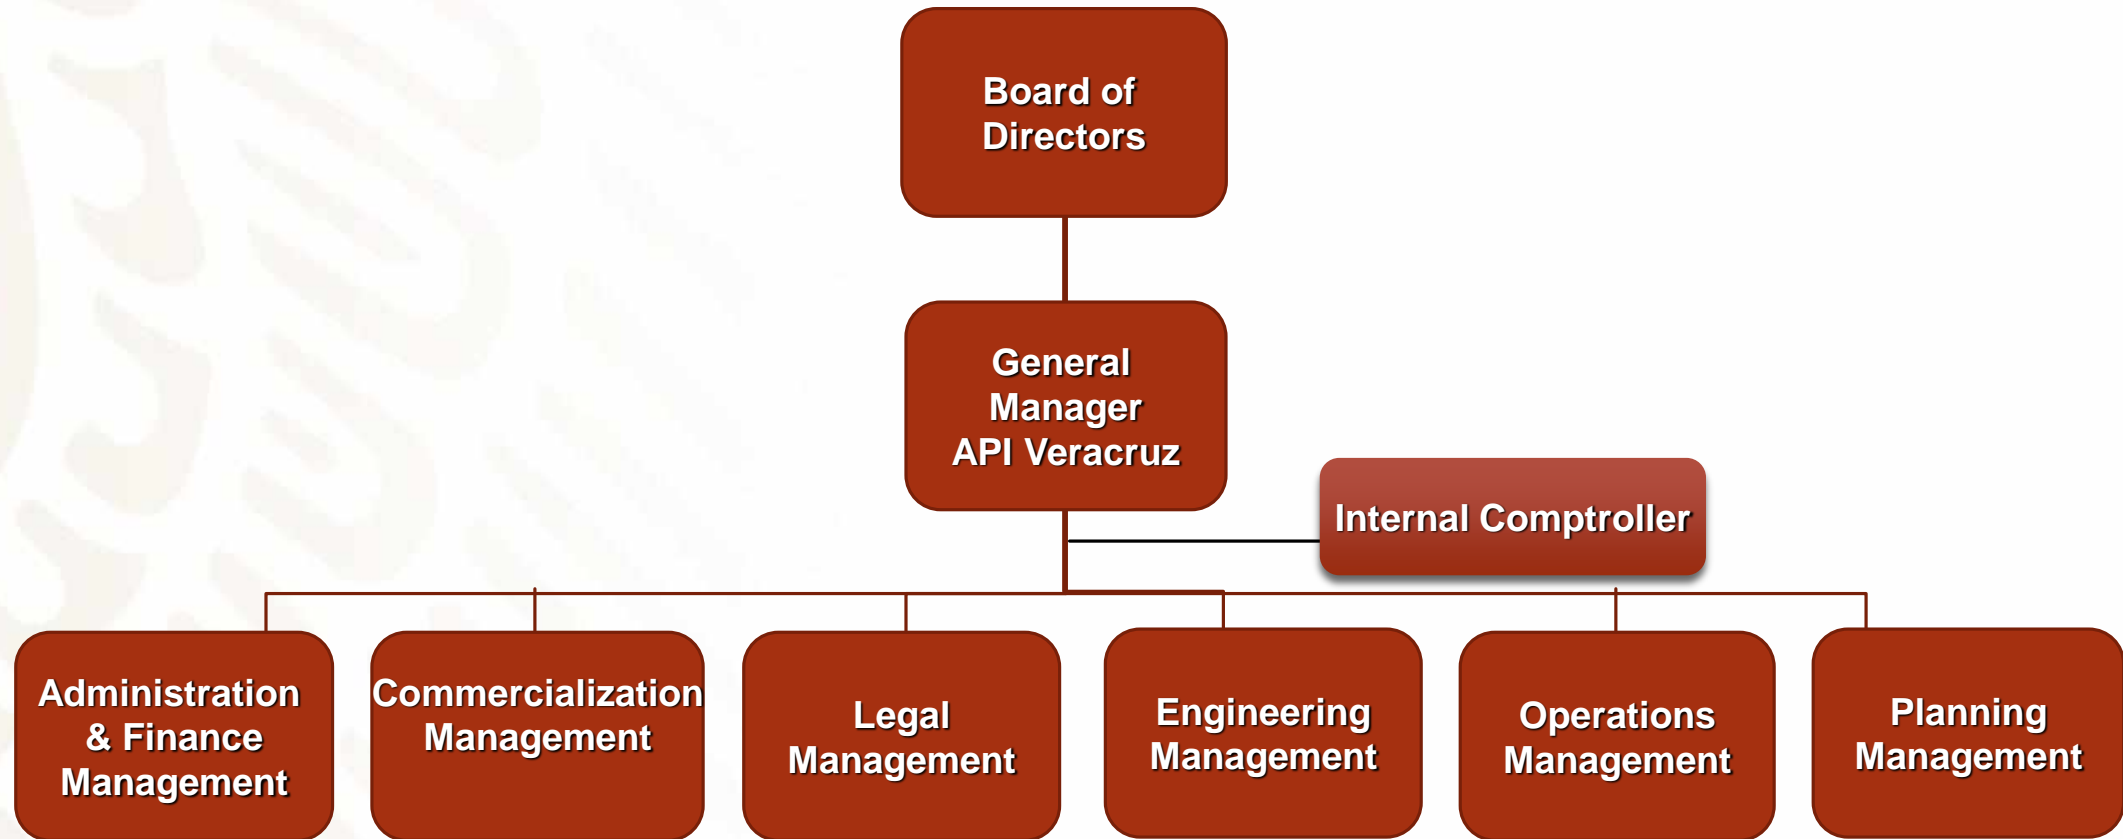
Board of Directors

General Manager API Veracruz

Internal Comptroller

Administration & Finance Management

Commercialization Management

Legal Management

Engineering Management

Operations Management

Planning Management